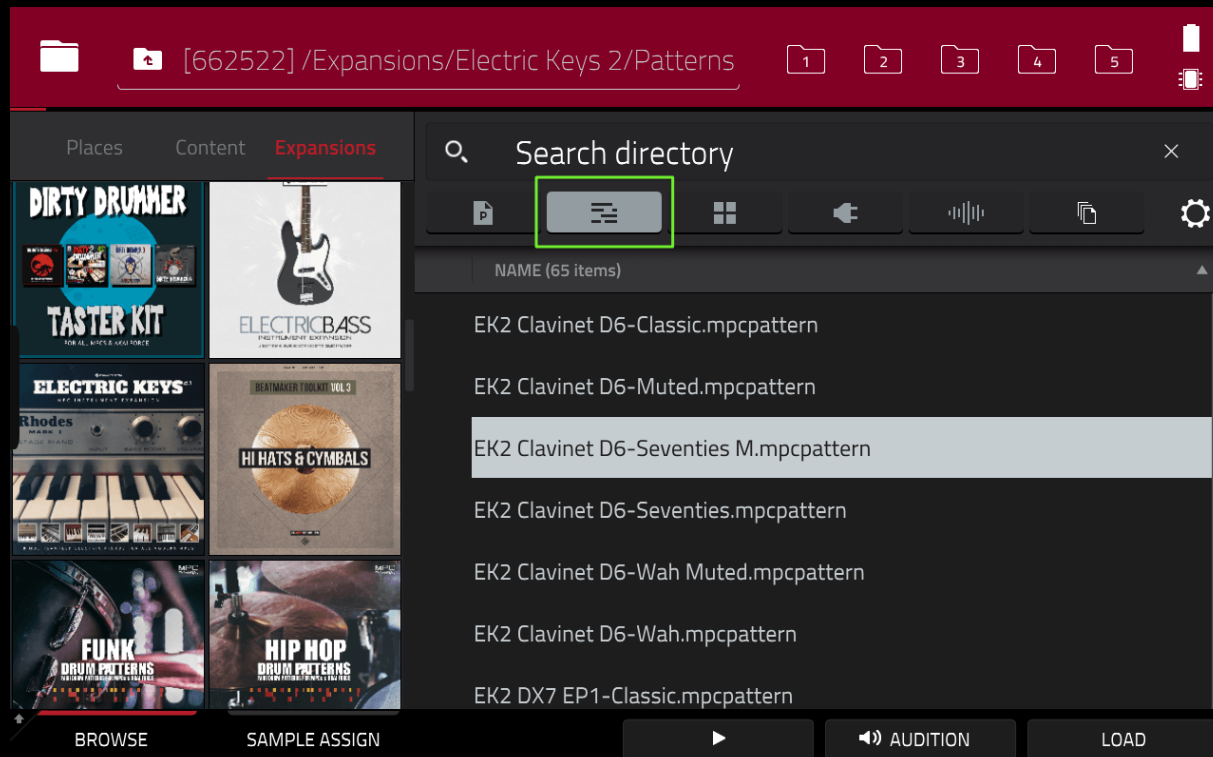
[662522] /Expansions/Electric Keys 2/Patterns

1 2 3 4 5

Places Content Expansions

Search directory

DIRTY DRUMMER
TASTER KIT

ELECTRICBASS
INSTRUMENT EXPANSION

ELECTRIC KEYS
Rhodes

BEATMAKER TOOLKIT VOL 3
HI HATS & CYMBALS

FUNK
DRUM PATTERNS

HIP HOP
DRUM PATTERNS

NAME (65 items)

EK2 Clavinet D6-Classic.mpcpattern

EK2 Clavinet D6-Muted.mpcpattern

EK2 Clavinet D6-Seventies M.mpcpattern

EK2 Clavinet D6-Seventies.mpcpattern

EK2 Clavinet D6-Wah Muted.mpcpattern

EK2 Clavinet D6-Wah.mpcpattern

EK2 DX7 EP1-Classic.mpcpattern

BROWSE SAMPLE ASSIGN AUDITION LOAD